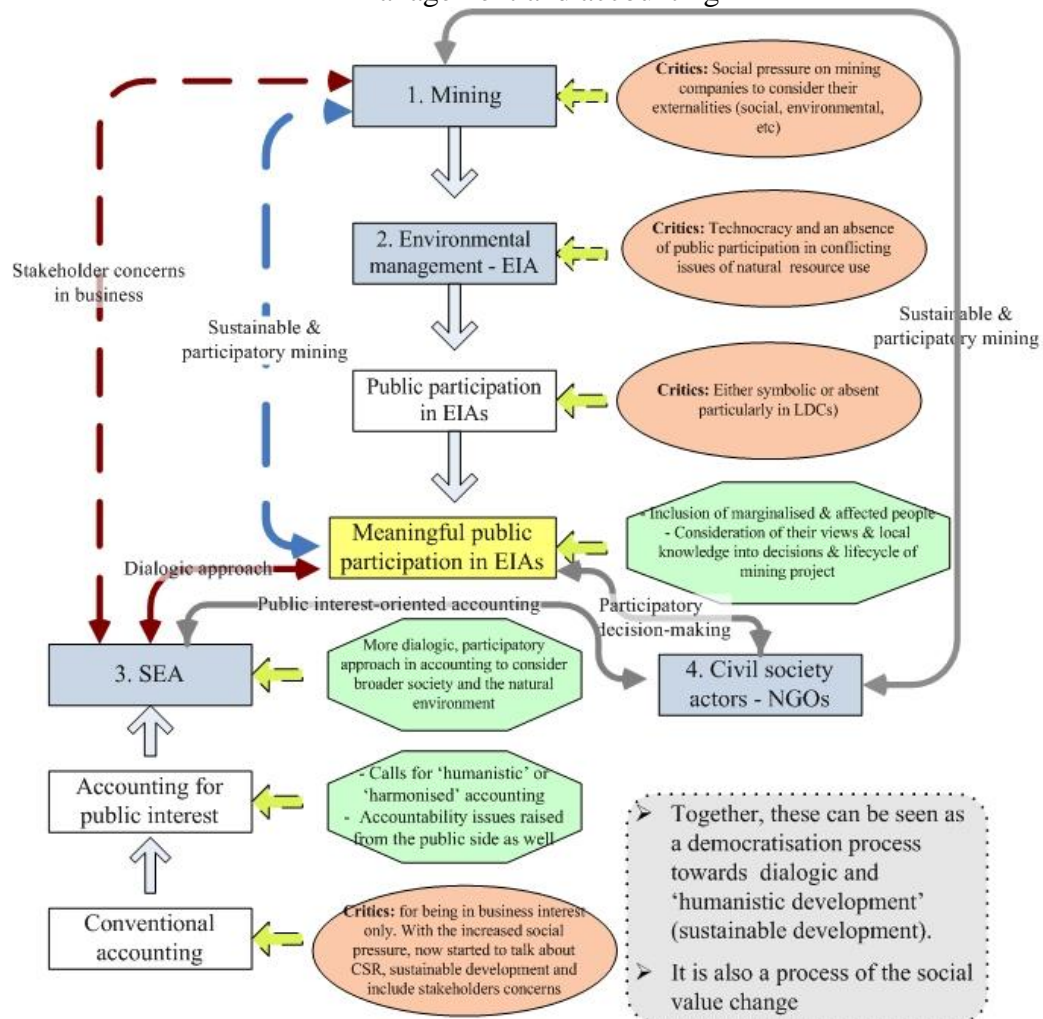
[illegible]

1. Mining

Critics: Social pressure on mining companies to consider their externalities (social, environmental, etc)

2. Environmental management - EIA

Critics: Technocracy and an absence of public participation in conflicting issues of natural resource use

Stakeholder concerns in business

Sustainable & participatory mining

Sustainable & participatory mining

Public participation in EIAs

Critics: Either symbolic or absent particularly in LDCs)

Meaningful public participation in EIAs

- Inclusion of marginalised & affected people
- Consideration of their views & local knowledge into decisions & lifecycle of mining project

Dialogic approach

Public interest-oriented accounting

Participatory decision-making

3. SEA

More dialogic, participatory approach in accounting to consider broader society and the natural environment

4. Civil society actors - NGOs

Accounting for public interest

- Calls for 'humanistic' or 'harmonised' accounting
- Accountability issues raised from the public side as well

➢ Together, these can be seen as a democratisation process towards dialogic and 'humanistic development' (sustainable development).

➢ It is also a process of the social value change

Conventional accounting

Critics: for being in business interest only. With the increased social pressure, now started to talk about CSR, sustainable development and include stakeholders concerns